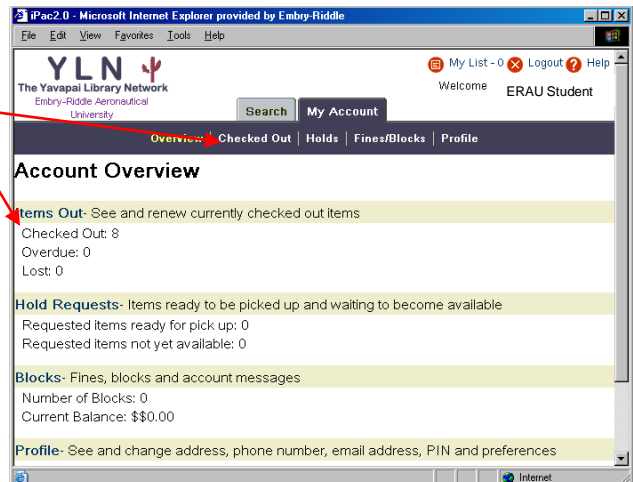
iPac2.0 - Microsoft Internet Explorer provided by Embry-Riddle

File Edit View Favorites Tools Help

YLN
The Yavapai Library Network
Embry-Riddle Aeronautical University

My List - 0 Logout Help
Welcome ERAU Student

Search My Account

Overview | Checked Out | Holds | Fines/Blocks | Profile

Account Overview

Items Out- See and renew currently checked out items
Checked Out: 8
Overdue: 0
Lost: 0

Hold Requests- Items ready to be picked up and waiting to become available
Requested items ready for pick up: 0
Requested items not yet available: 0

Blocks- Fines, blocks and account messages
Number of Blocks: 0
Current Balance: $$0.00

Profile- See and change address, phone number, email address, PIN and preferences

Internet